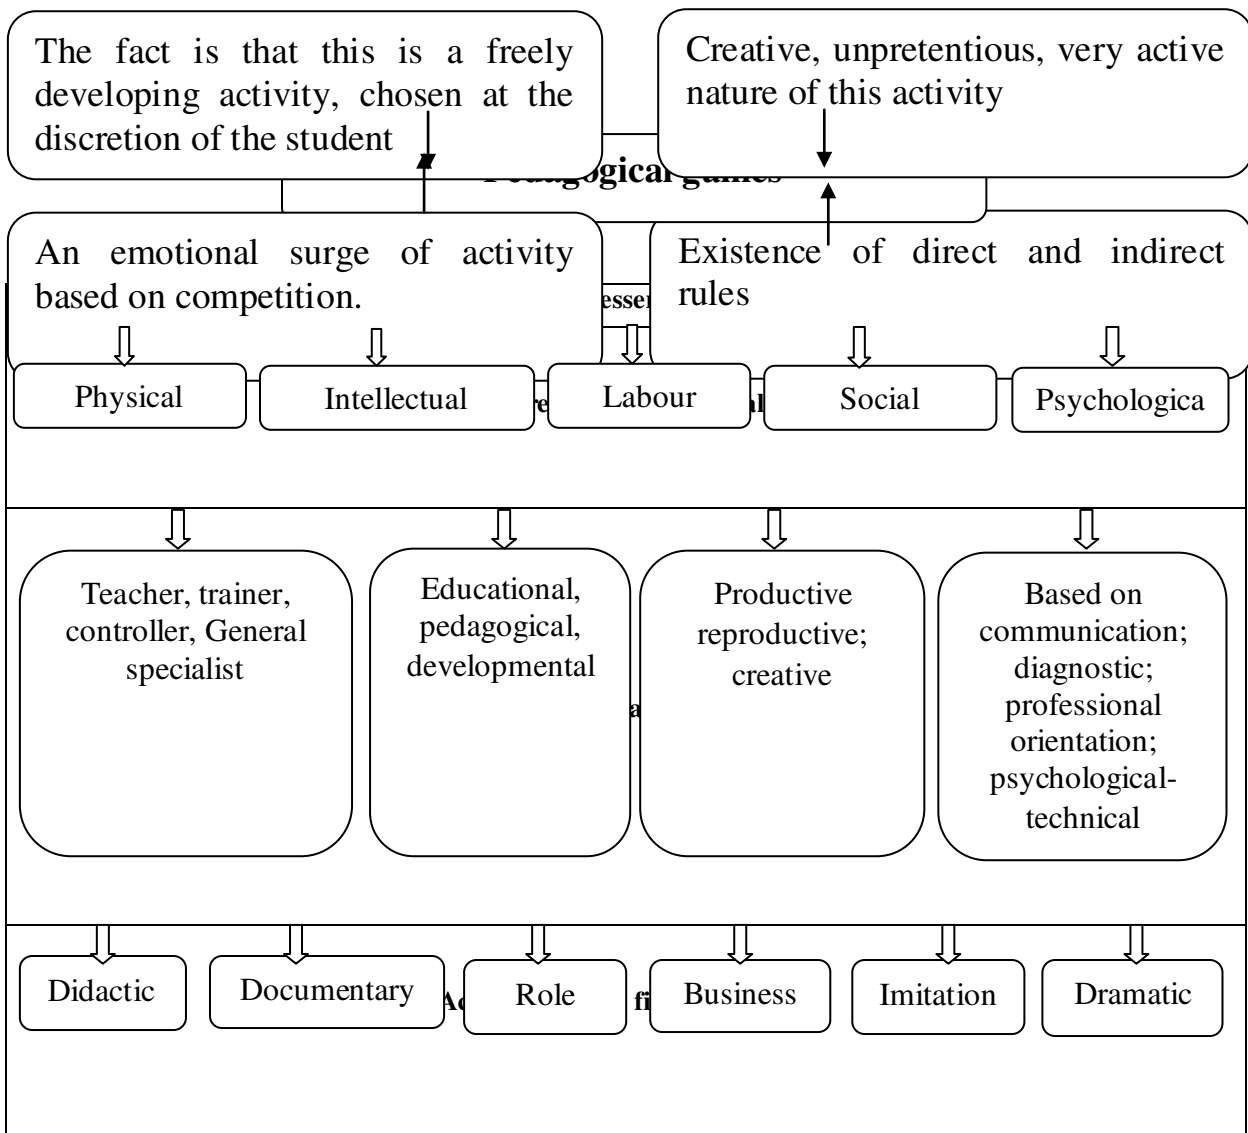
The fact is that this is a freely developing activity, chosen at the discretion of the student

Creative, unpretentious, very active nature of this activity

Pedagogical games

An emotional surge of activity based on competition.

Existence of direct and indirect rules

Physical

Intellectual

Labour

Social

Psychologica

Teacher, trainer, controller, General specialist

Educational, pedagogical, developmental

Productive reproductive; creative

Based on communication; diagnostic; professional orientation; psychological-technical

Didactic

Documentary

Role

Business

Imitation

Dramatic